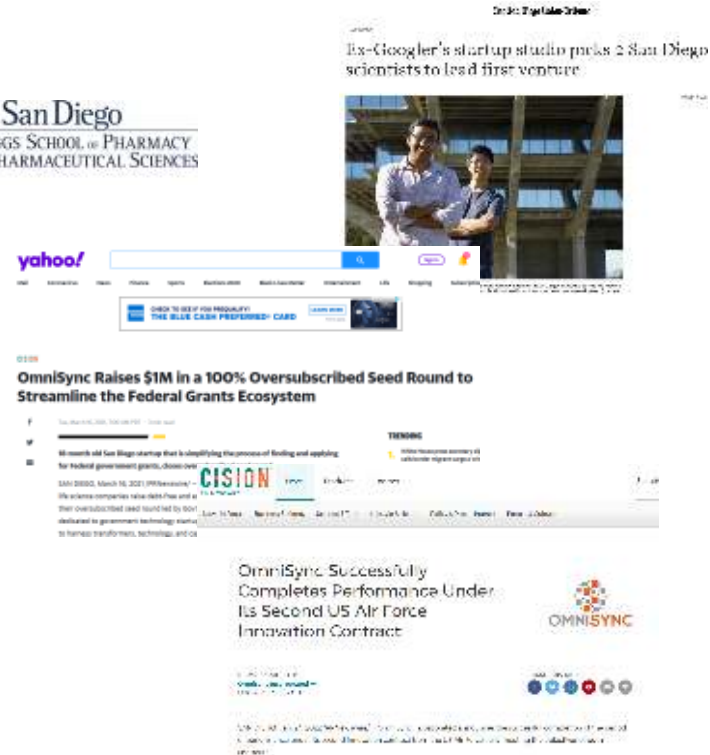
The San Diego Union-Tribune

Ex-Googler's startup studio picks 2 San Diego scientists to lead first venture

San Diego
SKAGGS SCHOOL OF PHARMACY
PHARMACEUTICAL SCIENCES

yahoo!

CHECK TO SEE IF YOU PREQUALIFY
THE BLUE CASH PREFERRED® CARD
LEARN MORE

CISION

OmniSync Raises $1M in a 100% Oversubscribed Seed Round to Streamline the Federal Grants Ecosystem

18-month old San Diego startup that is simplifying the process of finding and applying for federal government grants, closes over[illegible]

TRENDING

SAN DIEGO, March 16, 2021 /PRNewswire/ – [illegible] life science companies raise debt-free and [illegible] their oversubscribed seed round led by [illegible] dedicated to government technology start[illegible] to harness transformers, technology and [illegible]

CISION

News Products Contact

OmniSync Successfully Completes Performance Under Its Second US Air Force Innovation Contract

OMNISYNC

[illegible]